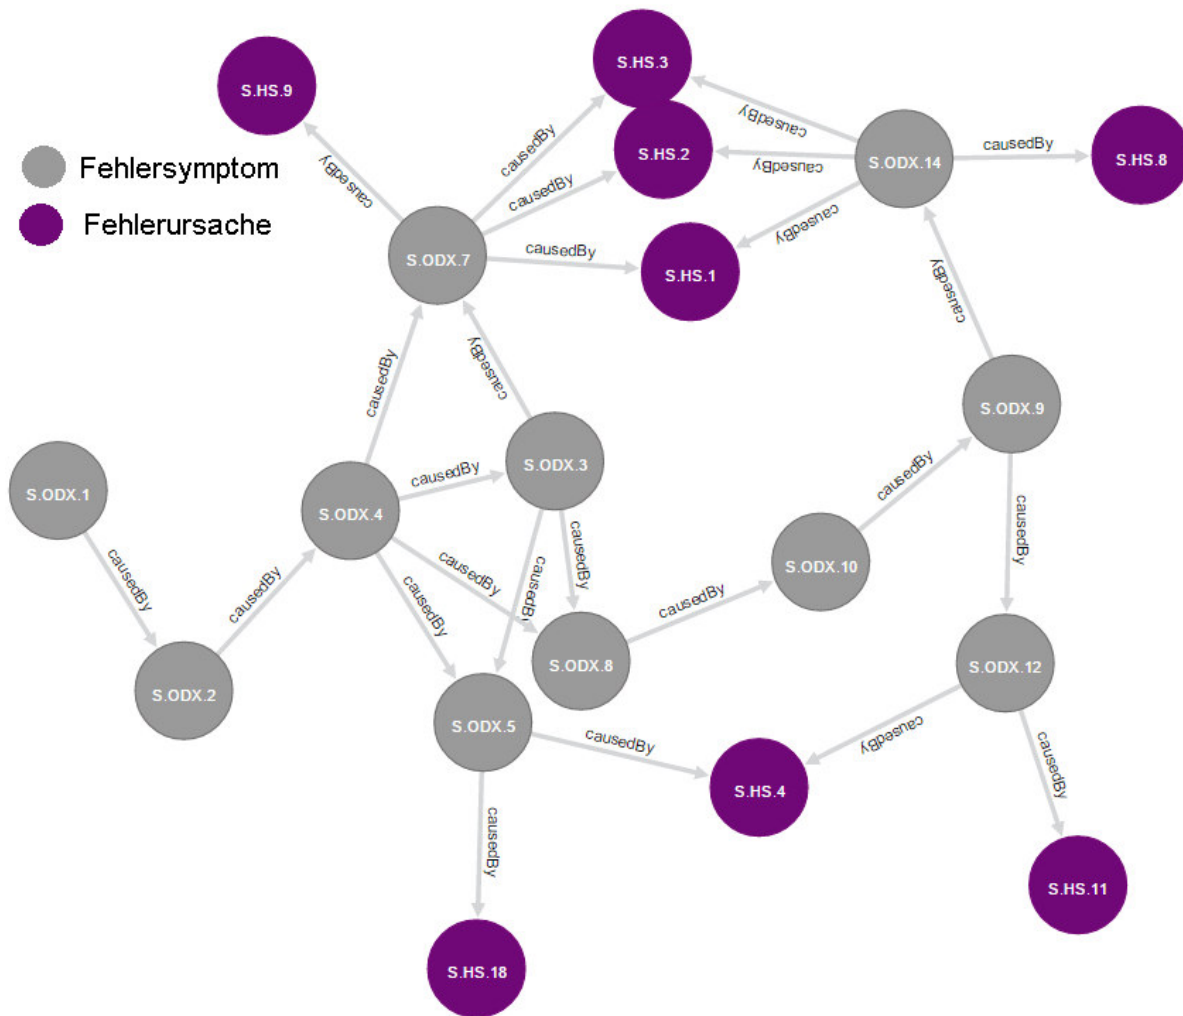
Fehlersymptom
Fehlerursache

S.HS.9
S.HS.3
S.HS.2
S.ODX.14
S.HS.8
causedBy
causedBy
causedBy
causedBy
causedBy
causedBy
causedBy
S.ODX.7
S.HS.1
causedBy
causedBy
causedBy
S.ODX.9
S.ODX.1
S.ODX.4
causedBy
S.ODX.3
causedBy
causedBy
causedBy
causedBy
causedBy
S.ODX.10
causedBy
causedBy
S.ODX.2
S.ODX.8
causedBy
S.ODX.12
S.ODX.5
causedBy
causedBy
causedBy
S.HS.4
causedBy
S.HS.11
S.HS.18